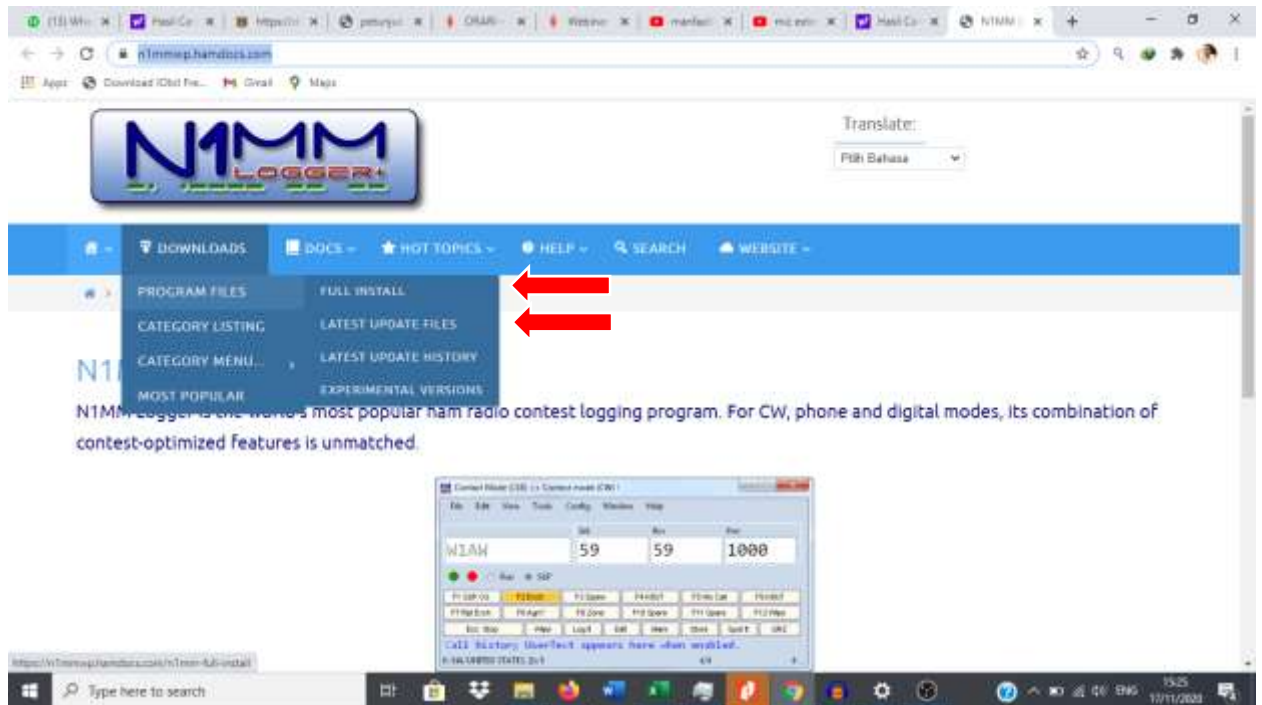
(13) Wh | Hasil Co | https:// | penuyu | ORARI | Webinar | manfaat | mic extr | Hasil Co | N1MM

n1mmwp.hamdocs.com

Apps | Download IObit Fre... | Gmail | Maps

N1MM LOGGER+

Translate:

Pilih Bahasa

DOWNLOADS | DOCS | HOT TOPICS | HELP | SEARCH | WEBSITE

PROGRAM FILES | FULL INSTALL
CATEGORY LISTING | LATEST UPDATE FILES
CATEGORY MENU... | LATEST UPDATE HISTORY
MOST POPULAR | EXPERIMENTAL VERSIONS

N1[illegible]

N1MM Logger+ is the world's most popular ham radio contest logging program. For CW, phone and digital modes, its combination of contest-optimized features is unmatched.

Contact Model (CW) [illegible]
File Edit View Tools Config Window Help
Snt Rcv Pwr
W1AW 59 59 1000
Run S&P
Call History UserText appears here when enabled.

https://n1mmwp.hamdocs.com/n1mm-full-install

Type here to search

ENG 15:25 17/11/2020